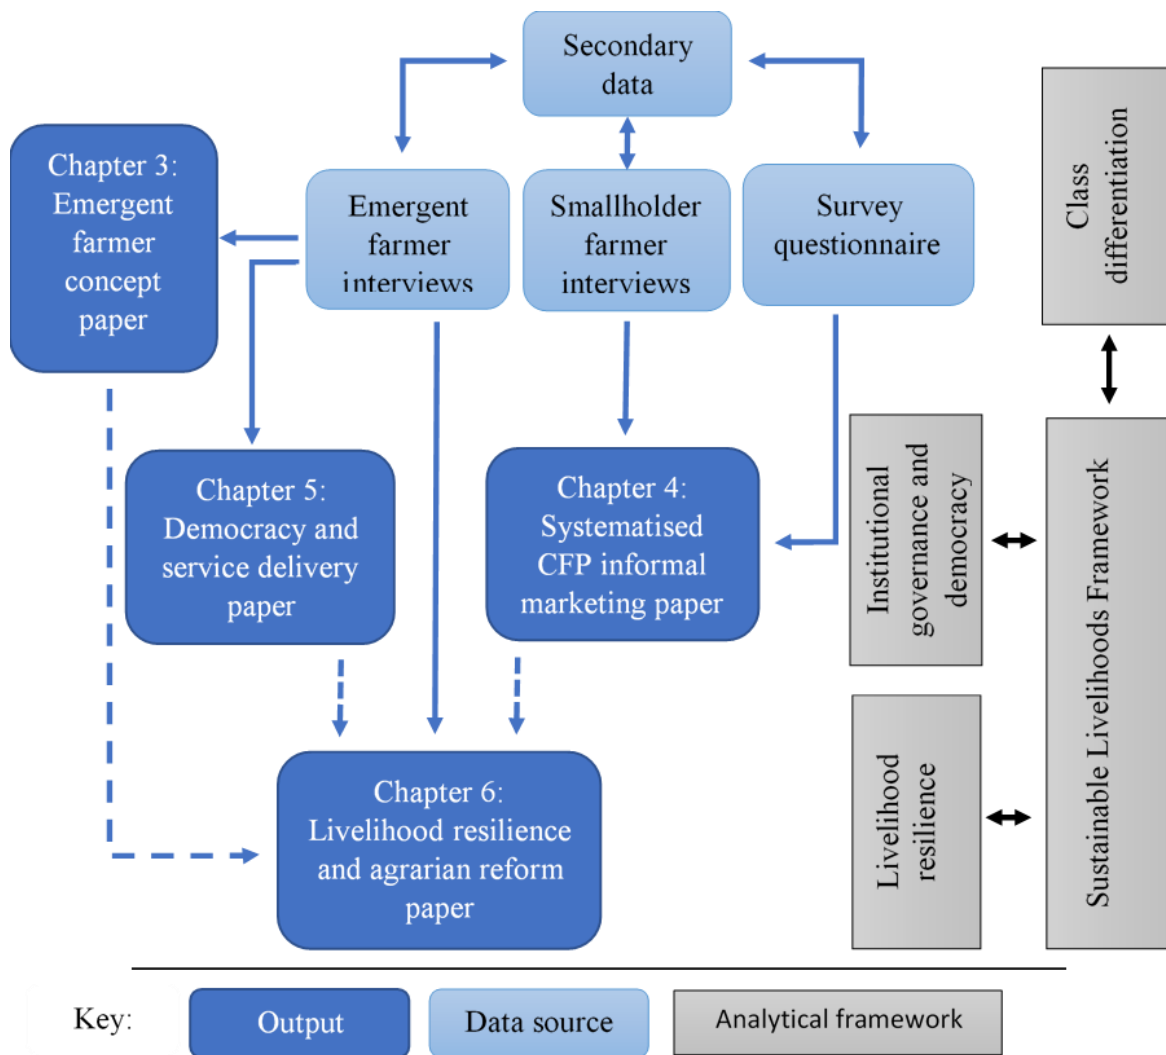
Secondary data

Chapter 3: Emergent farmer concept paper

Emergent farmer interviews

Smallholder farmer interviews

Survey questionnaire

Class differentiation

Chapter 5: Democracy and service delivery paper

Chapter 4: Systematised CFP informal marketing paper

Institutional governance and democracy

Sustainable Livelihoods Framework

Livelihood resilience

Chapter 6: Livelihood resilience and agrarian reform paper

Key: Output Data source Analytical framework